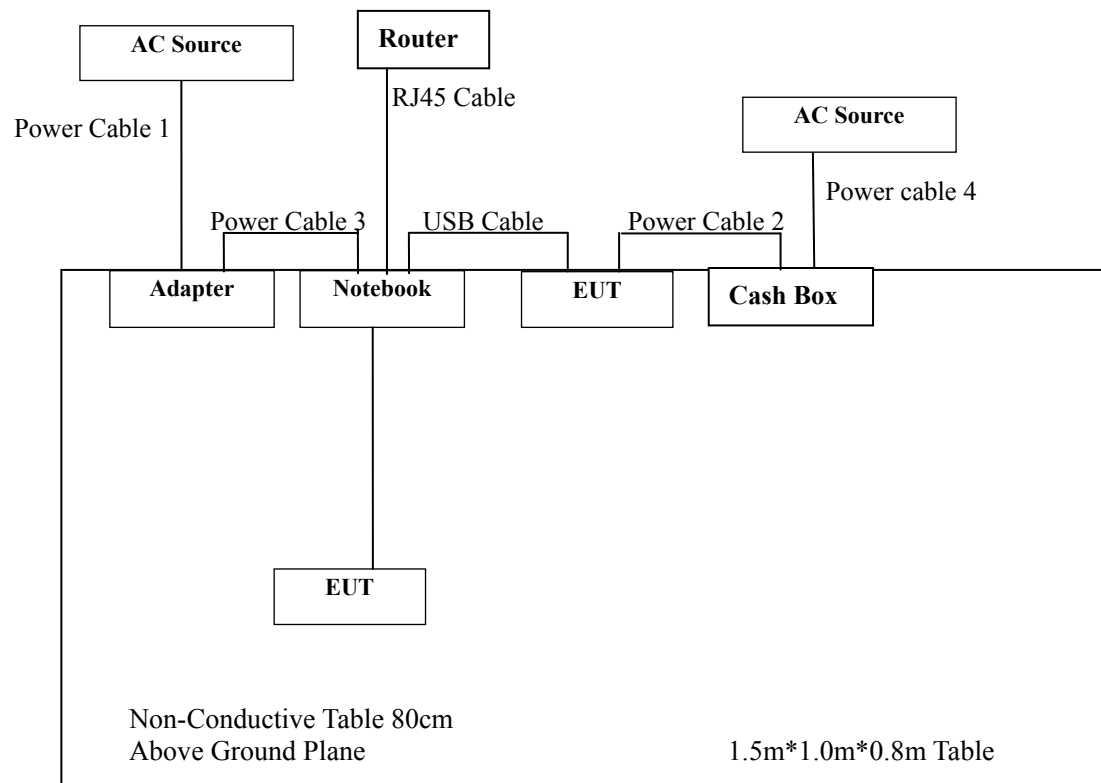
AC Source

Router

RJ45 Cable

Power Cable 1

AC Source

Power cable 4

Power Cable 3

USB Cable

Power Cable 2

Adapter

Notebook

EUT

Cash Box

EUT

Non-Conductive Table 80cm
Above Ground Plane

1.5m*1.0m*0.8m Table